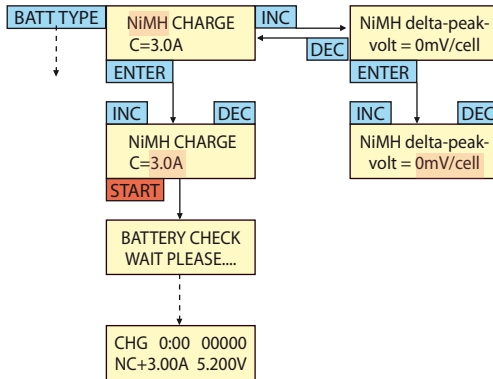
BATT TYPE

NiMH CHARGE
C=3.0A

INC

DEC

NiMH delta-peak-
volt = 0mV/cell

ENTER

ENTER

INC

DEC

NiMH CHARGE
C=3.0A

START

INC

DEC

NiMH delta-peak-
volt = 0mV/cell

BATTERY CHECK
WAIT PLEASE....

CHG 0:00 00000
NC+3.00A 5.200V